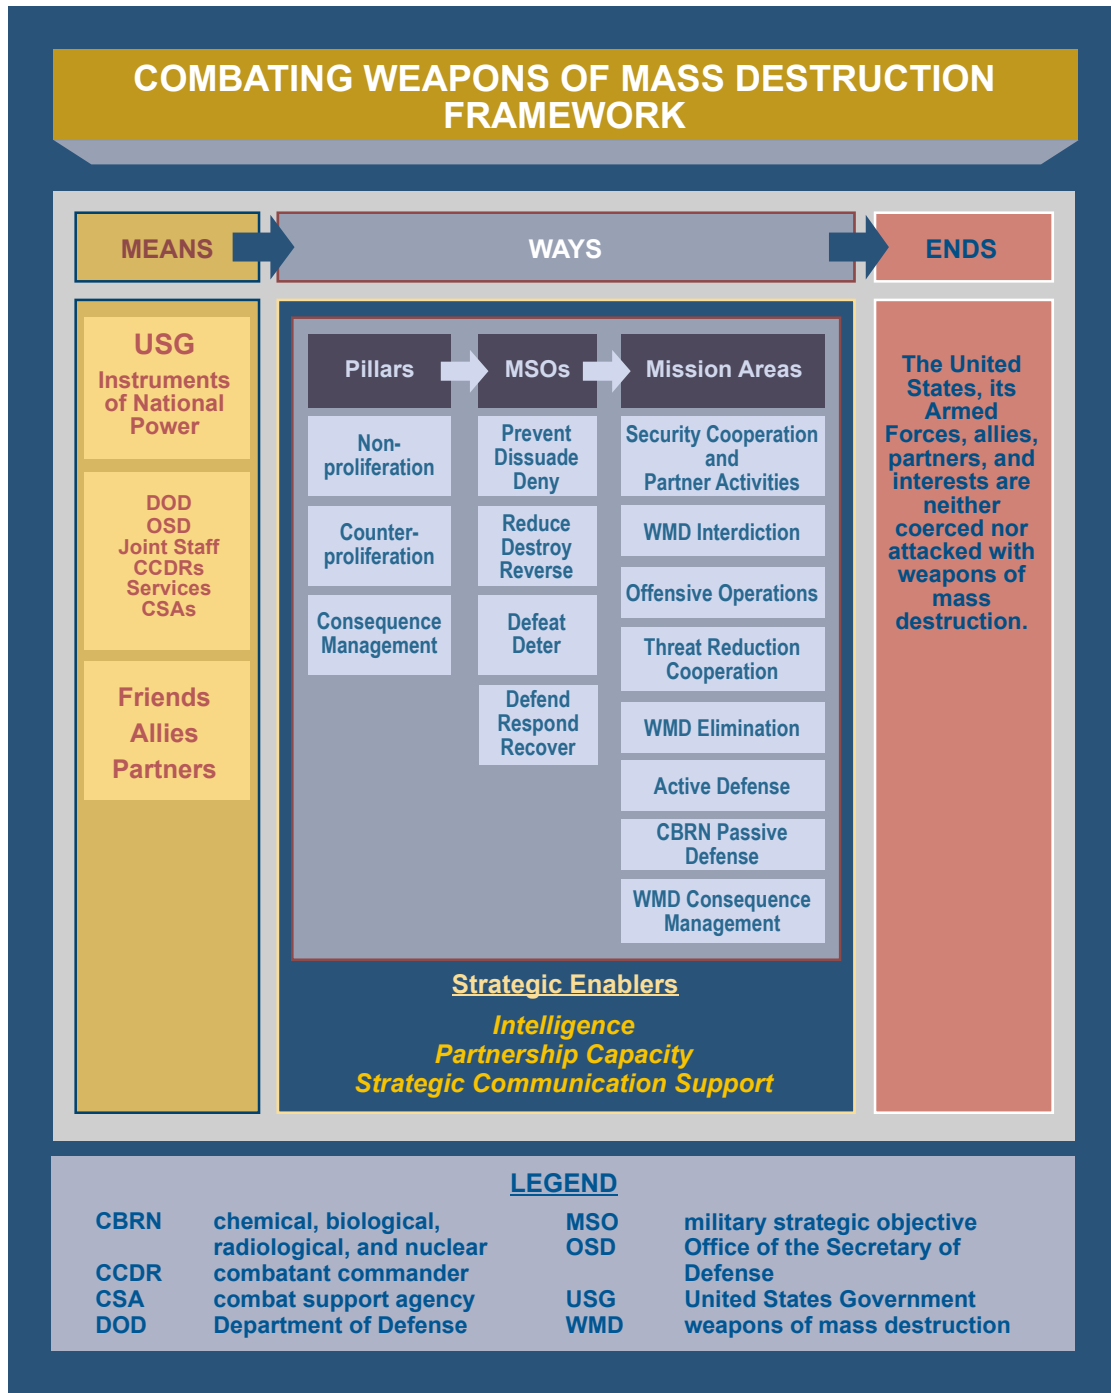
COMBATING WEAPONS OF MASS DESTRUCTION FRAMEWORK

MEANS

WAYS

ENDS

USG
Instruments of National Power

DOD
OSD
Joint Staff
CCDRs
Services
CSAs

Friends
Allies
Partners

Pillars

MSOs

Mission Areas

Nonproliferation

Counterproliferation

Consequence Management

Prevent
Dissuade
Deny

Reduce
Destroy
Reverse

Defeat
Deter

Defend
Respond
Recover

Security Cooperation and Partner Activities

WMD Interdiction

Offensive Operations

Threat Reduction Cooperation

WMD Elimination

Active Defense

CBRN Passive Defense

WMD Consequence Management

Strategic Enablers

Intelligence
Partnership Capacity
Strategic Communication Support

The United States, its Armed Forces, allies, partners, and interests are neither coerced nor attacked with weapons of mass destruction.

LEGEND

| | | | |
|---|---|---|---|
| CBRN | chemical, biological, radiological, and nuclear | MSO | military strategic objective |
| CCDR | combatant commander | OSD | Office of the Secretary of Defense |
| CSA | combat support agency | USG | United States Government |
| DOD | Department of Defense | WMD | weapons of mass destruction |